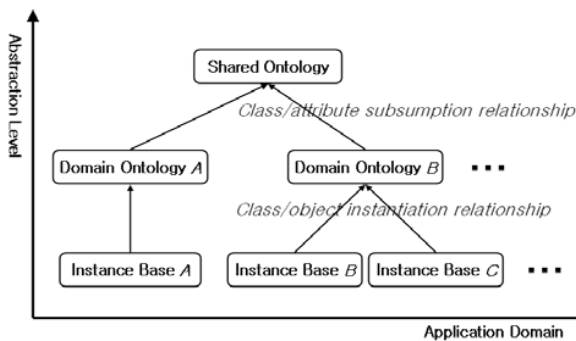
Abstraction Level

Shared Ontology

Class/attribute subsumption relationship

Domain Ontology A

Domain Ontology B

...

Class/object instantiation relationship

Instance Base A

Instance Base B

Instance Base C

...

Application Domain